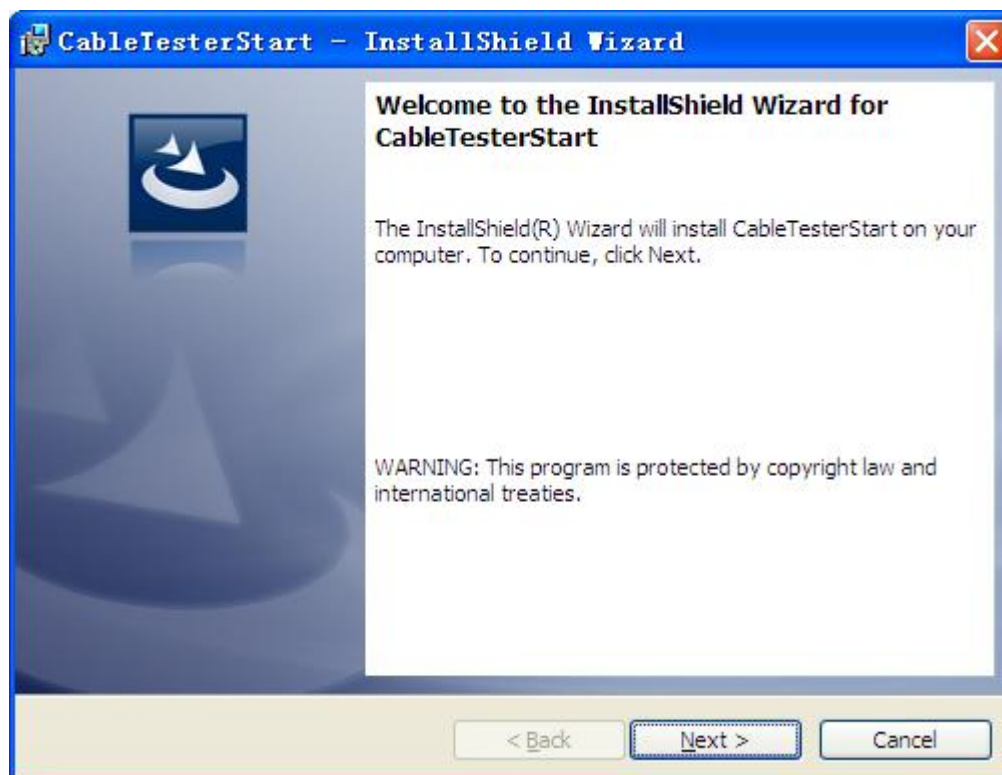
CableTesterStart - InstallShield Wizard

Welcome to the InstallShield Wizard for CableTesterStart

The InstallShield(R) Wizard will install CableTesterStart on your computer. To continue, click Next.

WARNING: This program is protected by copyright law and international treaties.

< Back

Next >

Cancel